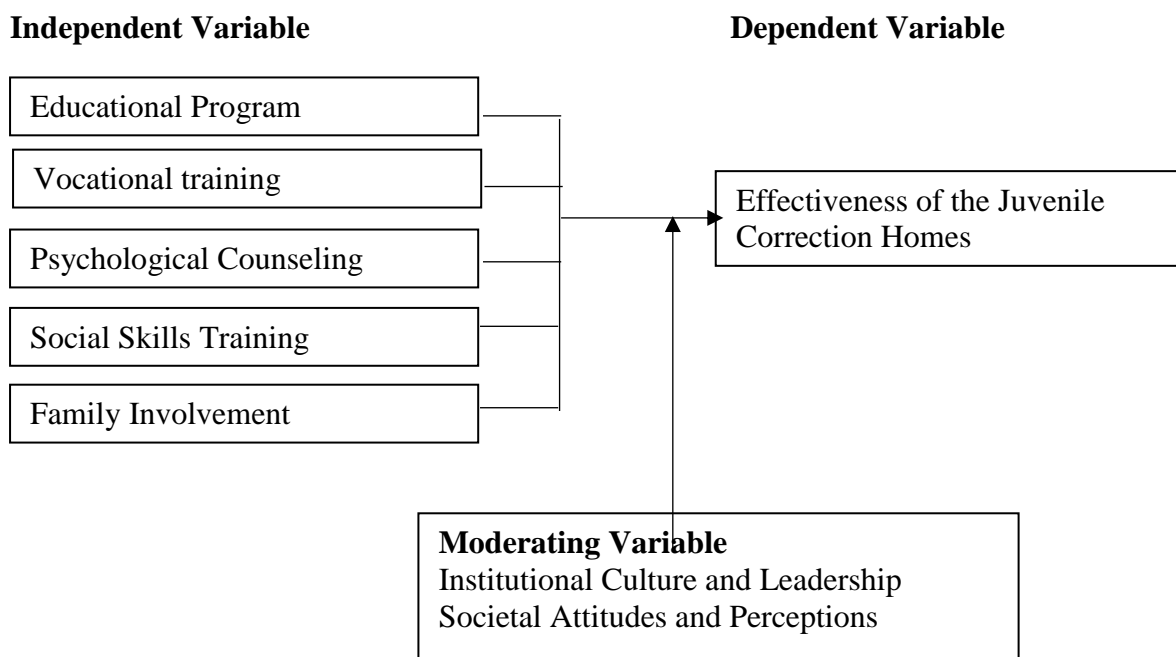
Independent Variable

Dependent Variable

Educational Program

Vocational training

Psychological Counseling

Social Skills Training

Family Involvement

Effectiveness of the Juvenile Correction Homes

Moderating Variable
Institutional Culture and Leadership
Societal Attitudes and Perceptions